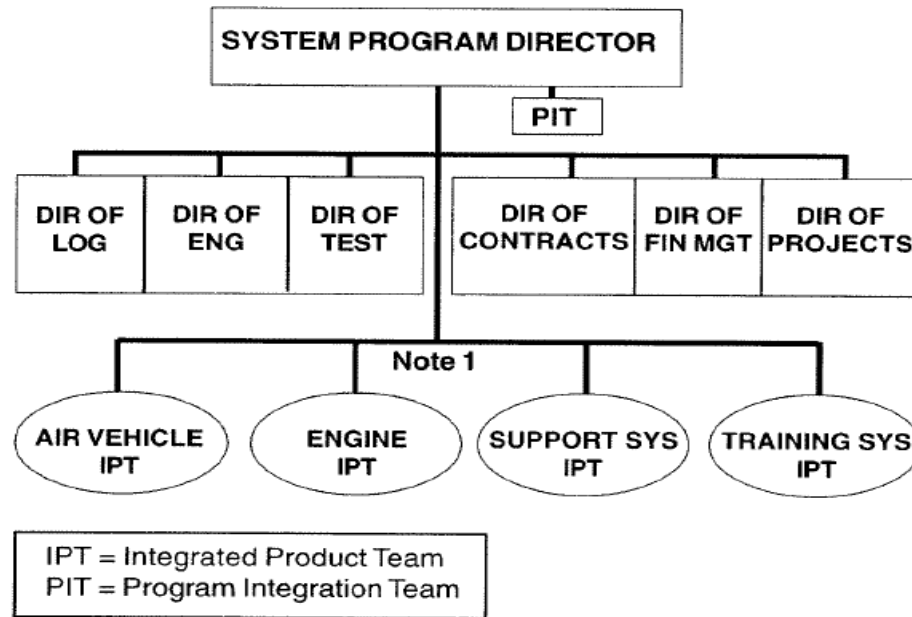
SYSTEM PROGRAM DIRECTOR

PIT

DIR OF LOG

DIR OF ENG

DIR OF TEST

DIR OF CONTRACTS

DIR OF FIN MGT

DIR OF PROJECTS

Note 1

AIR VEHICLE IPT

ENGINE IPT

SUPPORT SYS IPT

TRAINING SYS IPT

IPT = Integrated Product Team
PIT = Program Integration Team